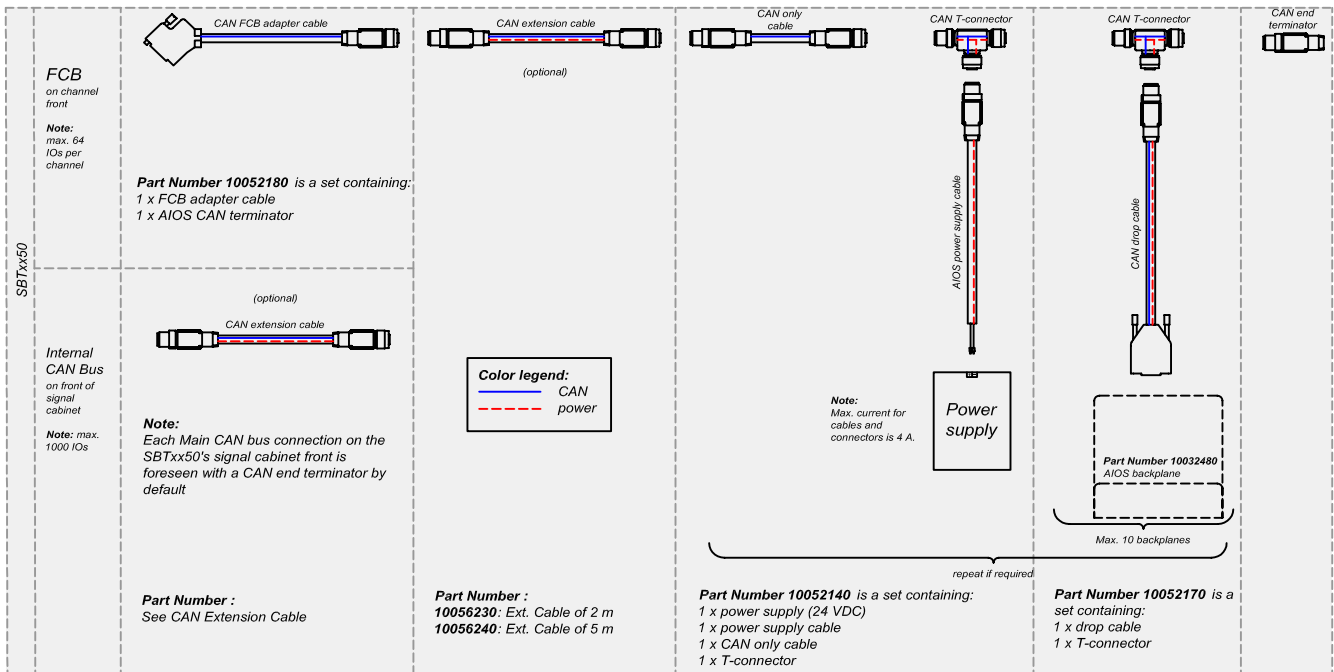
SBTxx50

FCB
on channel front

Note:
max. 64 IOs per channel

CAN FCB adapter cable

Part Number 10052180 is a set containing:
1 x FCB adapter cable
1 x AIOS CAN terminator

Internal CAN Bus
on front of signal cabinet

Note: max. 1000 IOs

(optional)

CAN extension cable

Note:
Each Main CAN bus connection on the SBTxx50's signal cabinet front is foreseen with a CAN end terminator by default

Part Number :
See CAN Extension Cable

CAN extension cable

(optional)

Color legend:
CAN
power

Part Number :
10056230: Ext. Cable of 2 m
10056240: Ext. Cable of 5 m

CAN only cable

CAN T-connector

AIOS power supply cable

Note:
Max. current for cables and connectors is 4 A.

Power supply

repeat if required

Part Number 10052140 is a set containing:
1 x power supply (24 VDC)
1 x power supply cable
1 x CAN only cable
1 x T-connector

CAN T-connector

CAN drop cable

Part Number 10032480
AIOS backplane

Max. 10 backplanes

Part Number 10052170 is a set containing:
1 x drop cable
1 x T-connector

CAN end terminator